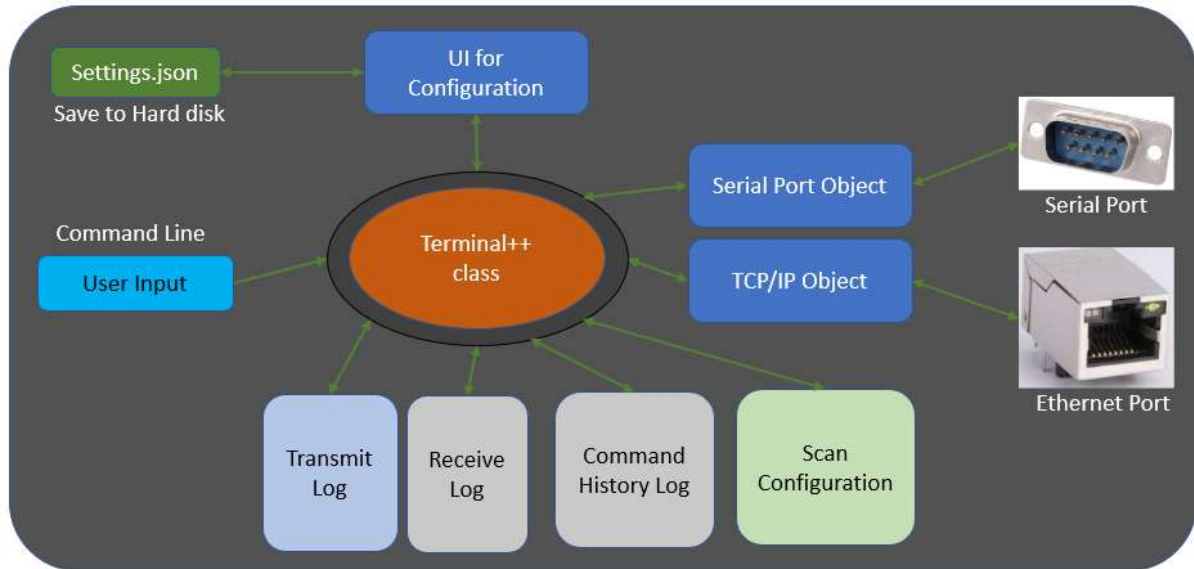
Settings.json
Save to Hard disk

UI for Configuration

Serial Port Object

Serial Port

Command Line

User Input

Terminal++ class

TCP/IP Object

Ethernet Port

Transmit Log

Receive Log

Command History Log

Scan Configuration